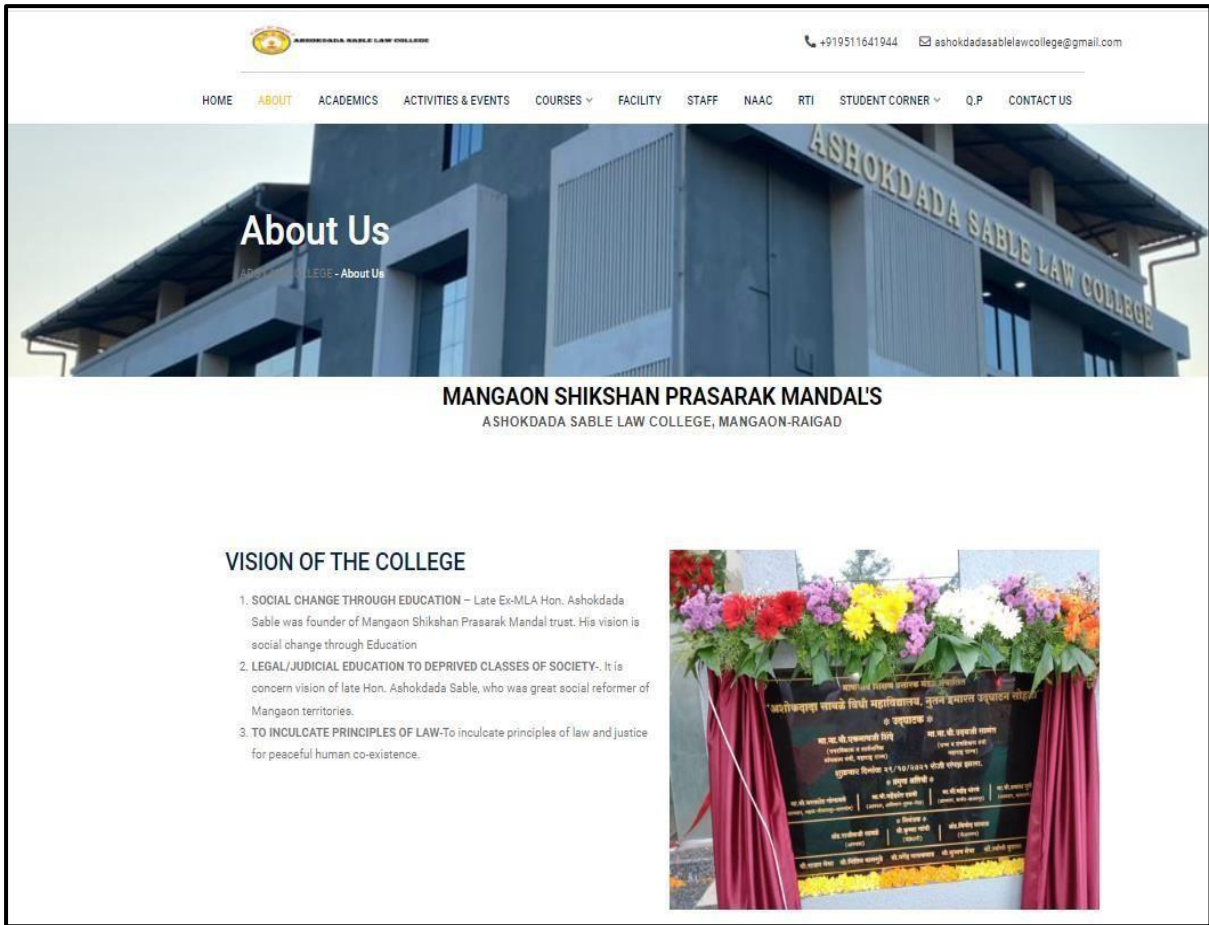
ASHOKDADA SABLE LAW COLLEGE

+919511641944 ashokdadasablelawcollege@gmail.com

HOME ABOUT ACADEMICS ACTIVITIES & EVENTS COURSES FACILITY STAFF NAAC RTI STUDENT CORNER Q.P CONTACT US

ASHOKDADA SABLE LAW COLLEGE

About Us

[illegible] - About Us

MANGAON SHIKSHAN PRASARAK MANDAL'S
ASHOKDADA SABLE LAW COLLEGE, MANGAON-RAIGAD

VISION OF THE COLLEGE

1. SOCIAL CHANGE THROUGH EDUCATION – Late Ex-MLA Hon. Ashokdada Sable was founder of Mangaon Shikshan Prasarak Mandal trust. His vision is social change through Education
2. LEGAL/JUDICIAL EDUCATION TO DEPRIVED CLASSES OF SOCIETY-. It is concern vision of late Hon. Ashokdada Sable, who was great social reformer of Mangaon territories.
3. TO INCULCATE PRINCIPLES OF LAW-To inculcate principles of law and justice for peaceful human co-existence.

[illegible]